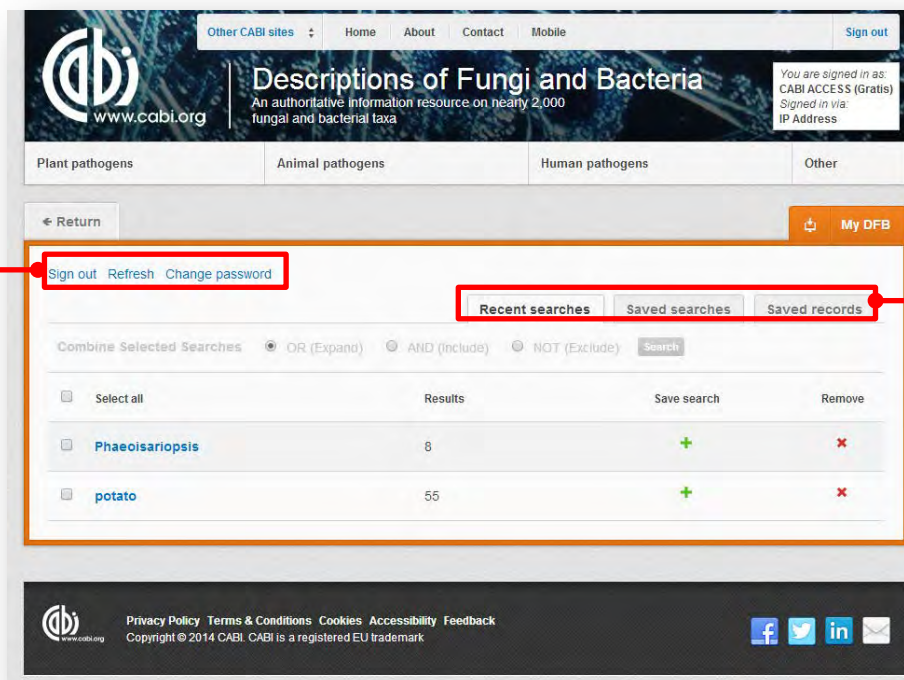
Other CABI sites Home About Contact Mobile Sign out

www.cabi.org

Descriptions of Fungi and Bacteria
An authoritative information resource on nearly 2,000 fungal and bacterial taxa

You are signed in as:
CABI ACCESS (Gratis)
Signed in via:
IP Address

Plant pathogens | Animal pathogens | Human pathogens | Other

← Return

My DFB

Sign out Refresh Change password

Recent searches | Saved searches | Saved records

Combine Selected Searches OR (Expand) AND (Include) NOT (Exclude) Search

| | Select all | Results | Save search | Remove |
|---|---|---|---|---|
| | Phaeoisariopsis | 8 | + | × |
| | potato | 55 | + | × |

www.cabi.org

Privacy Policy Terms & Conditions Cookies Accessibility Feedback
Copyright © 2014 CABI. CABI is a registered EU trademark